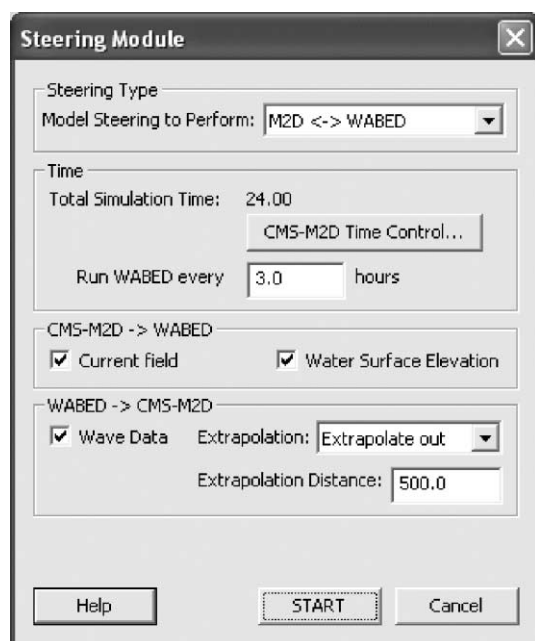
Steering Module

Steering Type

Model Steering to Perform: M2D <-> WABED

Time

Total Simulation Time: 24.00

CMS-M2D Time Control...

Run WABED every 3.0 hours

CMS-M2D -> WABED

☑ Current field ☑ Water Surface Elevation

WABED -> CMS-M2D

☑ Wave Data Extrapolation: Extrapolate out

Extrapolation Distance: 500.0

Help START Cancel